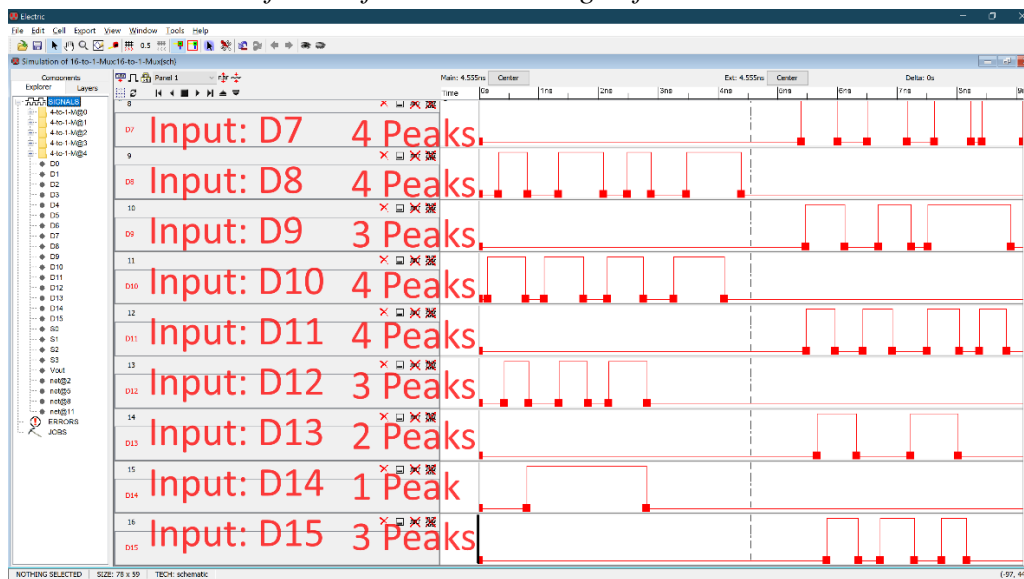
Electric

File Edit Cell Export View Window Tools Help

0.5

Simulation of 16-to-1-Mux{16-to-1-Mux{sch}

Components
Explorer Layers

SIGNALS
4-to-1-M@0
4-to-1-M@1
4-to-1-M@2
4-to-1-M@3
4-to-1-M@4
D0
D1
D2
D3
D4
D5
D6
D7
D8
D9
D10
D11
D12
D13
D14
D15
S0
S1
S2
S3
Vout
net@2
net@3
net@8
net@11
ERRORS
JOBS

Panel 1

Main: 4.555ns Center
Ext: 4.555ns Center
Delta: 0s

Time 0s 1ns 2ns 3ns 4ns 5ns 6ns 7ns 8ns 9n

8
D7 Input: D7 4 Peaks
9
D8 Input: D8 4 Peaks
10
D9 Input: D9 3 Peaks
11
D10 Input: D10 4 Peaks
12
D11 Input: D11 4 Peaks
13
D12 Input: D12 3 Peaks
14
D13 Input: D13 2 Peaks
15
D14 Input: D14 1 Peak
16
D15 Input: D15 3 Peaks

NOTHING SELECTED SIZE: 78 x 59 TECH: schematic (-97, 4